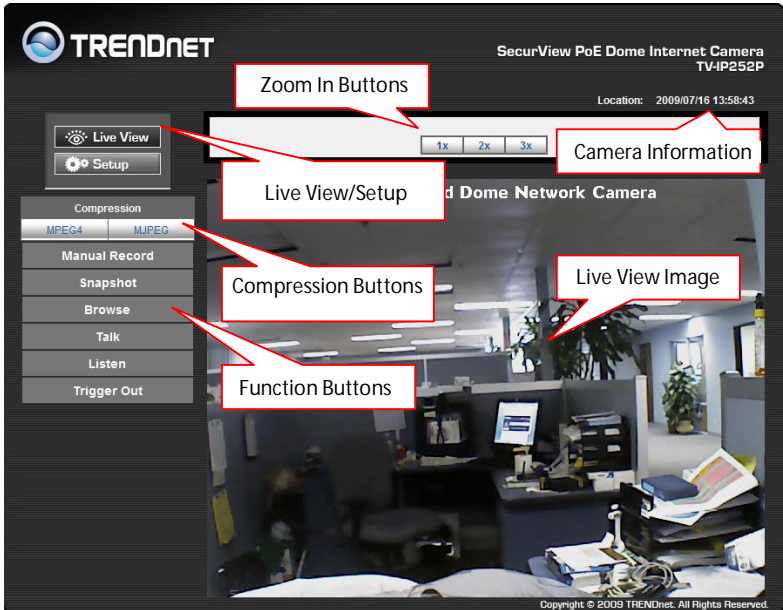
TRENDnet

SecurView PoE Dome Internet Camera
TV-IP252P

Zoom In Buttons

Location: 2009/07/16 13:58:43

Live View

Setup

1x 2x 3x

Camera Information

Live View/Setup

d Dome Network Camera

Compression

MPEG4 MJPEG

Manual Record

Snapshot

Browse

Talk

Listen

Trigger Out

Compression Buttons

Live View Image

Function Buttons

Copyright © 2009 TRENDnet. All Rights Reserved.